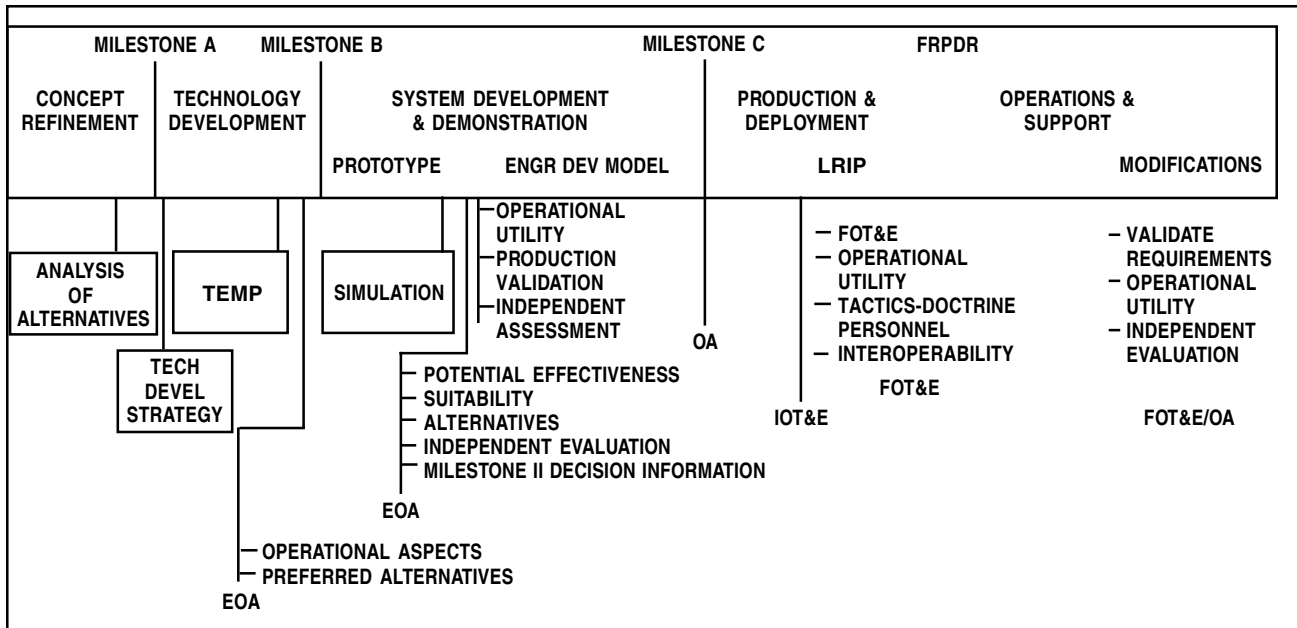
MILESTONE A MILESTONE B MILESTONE C FRPDR

CONCEPT REFINEMENT

TECHNOLOGY DEVELOPMENT

SYSTEM DEVELOPMENT & DEMONSTRATION

PROTOTYPE ENGR DEV MODEL

PRODUCTION & DEPLOYMENT

LRIP

OPERATIONS & SUPPORT

MODIFICATIONS

ANALYSIS OF ALTERNATIVES

TEMP

SIMULATION

—OPERATIONAL UTILITY
—PRODUCTION VALIDATION
—INDEPENDENT ASSESSMENT

OA

— FOT&E
— OPERATIONAL UTILITY
— TACTICS-DOCTRINE PERSONNEL
— INTEROPERABILITY

FOT&E

— VALIDATE REQUIREMENTS
— OPERATIONAL UTILITY
— INDEPENDENT EVALUATION

TECH DEVEL STRATEGY

— POTENTIAL EFFECTIVENESS
— SUITABILITY
— ALTERNATIVES
— INDEPENDENT EVALUATION
— MILESTONE II DECISION INFORMATION

IOT&E

FOT&E/OA

EOA

— OPERATIONAL ASPECTS
— PREFERRED ALTERNATIVES

EOA